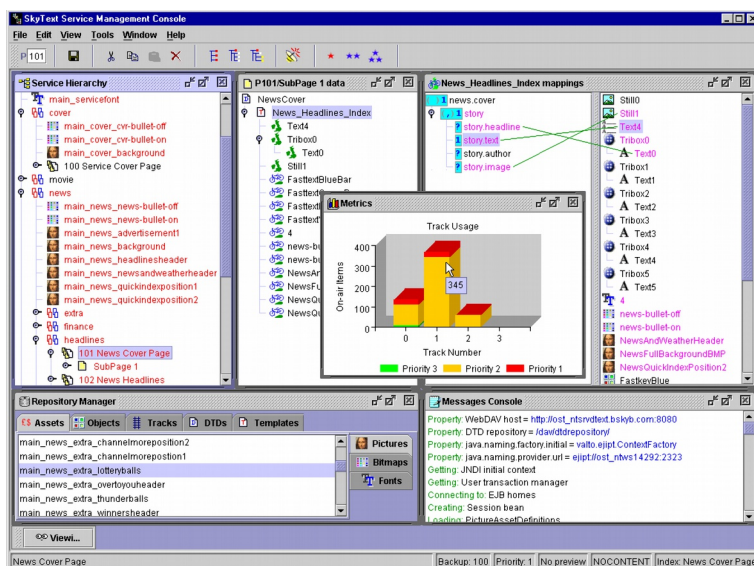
SkyText Service Management Console

File Edit View Tools Window Help

P 101

Service Hierarchy

main_servicefont
cover
main_cover_cvr-bullet-off
main_cover_cvr-bullet-on
main_cover_background
100 Service Cover Page
movie
news
main_news_news-bullet-off
main_news_news-bullet-on
main_news_advertisement1
main_news_background
main_news_headlinesheader
main_news_newsandweatherheader
main_news_quickindexposition1
main_news_quickindexposition2
extra
finance
headlines
101 News Cover Page
SubPage 1
102 News Headlines

P101/SubPage 1 data

NewsCover
News_Headlines_Index
Text4
Tribox0
Text0
Still1
FasttextBlueBar
Fasttext
Fasttext
Fasttext
4
news-bu
news-bu
NewsAn
NewsFu
NewsQu
NewsQu

News_Headlines_Index mappings

1 news.cover
1 story
? story.headline
1 story.text
? story.author
? story.image

Still0
Still1
Text4
Tribox0
Text0
Tribox1
Text1
Tribox2
Text2
Tribox3
Text3
Tribox4
Text4
Tribox5
Text5
4
news-bullet-off
news-bullet-on
NewsAndWeatherHeader
NewsFullBackgroundBMP
NewsQuickIndexPosition2
FastkeyBlue

Metrics

Track Usage

On-air Items

400
300
200
100
0

345

0 1 2 3

Track Number

Priority 3 Priority 2 Priority 1

Repository Manager

Assets Objects Tracks DTDs Templates

main_news_extra_channelmoreposition2
main_news_extra_channelmoreposition1
main_news_extra_lotteryballs
main_news_extra_overtoyouheader
main_news_extra_thunderballs
main_news_extra_winnersheader

Pictures
Bitmaps
Fonts

Messages Console

Property: WebDAV host = http://ost_ntsrvdtext.bskyb.com:8080
Property: DTD repository = /dav/dtdrepository/
Property: java.naming.factory.initial = valto.ejipt.ContextFactory
Property: java.naming.provider.url = ejipt://ost_ntws14292:2323
Getting: JNDI initial context
Getting: User transaction manager
Connecting to: EJB homes
Creating: Session bean
Loading: PictureAssetDefinitions

Viewi...

News Cover Page | Backup: 100 | Priority: 1 | No preview | NOCONTENT | Index: News Cover Page